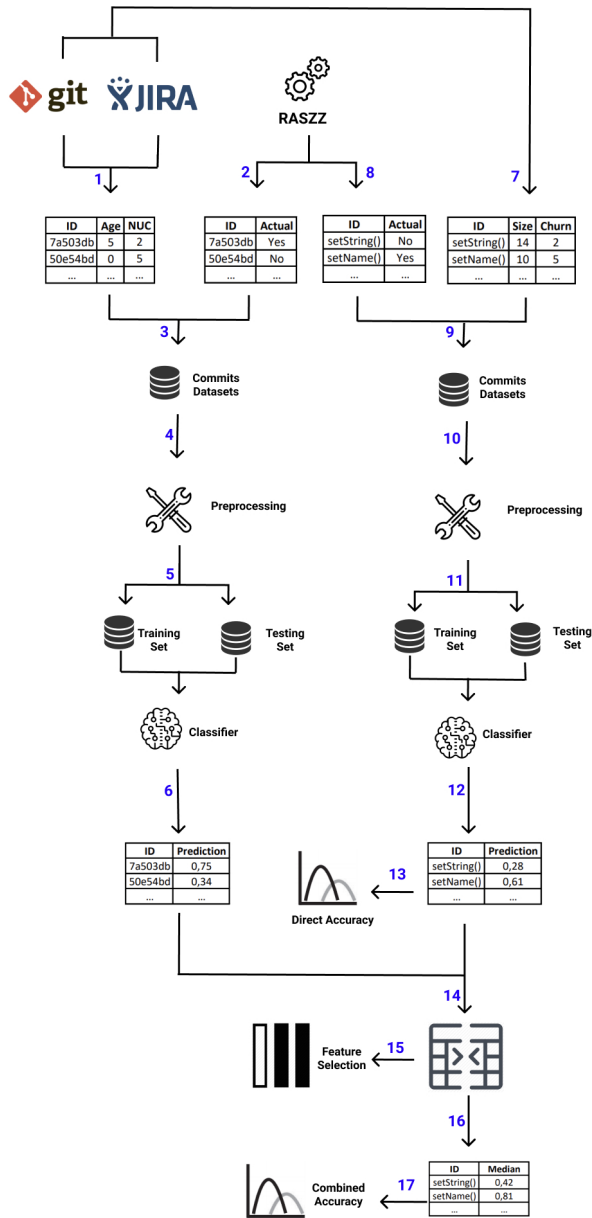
git JIRA

RASZZ

1

2

8

7

| ID | Age | NUC |
|---|---|---|
| 7a503db | 5 | 2 |
| 50e54bd | 0 | 5 |
| ... | ... | ... |

| ID | Actual |
|---|---|
| 7a503db | Yes |
| 50e54bd | No |
| ... | ... |

| ID | Actual |
|---|---|
| setString() | No |
| setName() | Yes |
| ... | ... |

| ID | Size | Churn |
|---|---|---|
| setString() | 14 | 2 |
| setName() | 10 | 5 |
| ... | ... | ... |

3

9

Commits Datasets

Commits Datasets

4

10

Preprocessing

Preprocessing

5

11

Training Set

Testing Set

Training Set

Testing Set

Classifier

Classifier

6

12

| ID | Prediction |
|---|---|
| 7a503db | 0,75 |
| 50e54bd | 0,34 |
| ... | ... |

13

Direct Accuracy

| ID | Prediction |
|---|---|
| setString() | 0,28 |
| setName() | 0,61 |
| ... | ... |

14

Feature Selection

15

16

Combined Accuracy

17

| ID | Median |
|---|---|
| setString() | 0,42 |
| setName() | 0,81 |
| ... | ... |